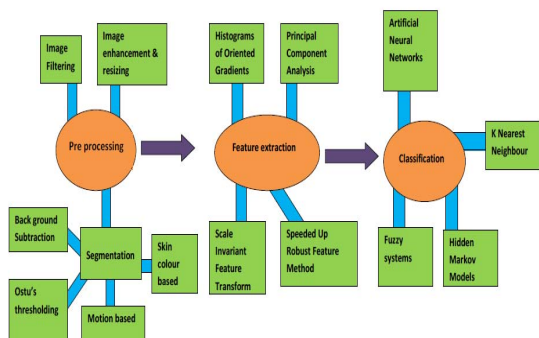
Image Filtering

Image enhancement & resizing

Pre processing

Segmentation

Back ground Subtraction

Skin colour based

Ostu's thresholding

Motion based

Histograms of Oriented Gradients

Principal Component Analysis

Feature extraction

Scale Invariant Feature Transform

Speeded Up Robust Feature Method

Artificial Neural Networks

Classification

K Nearest Neighbour

Fuzzy systems

Hidden Markov Models